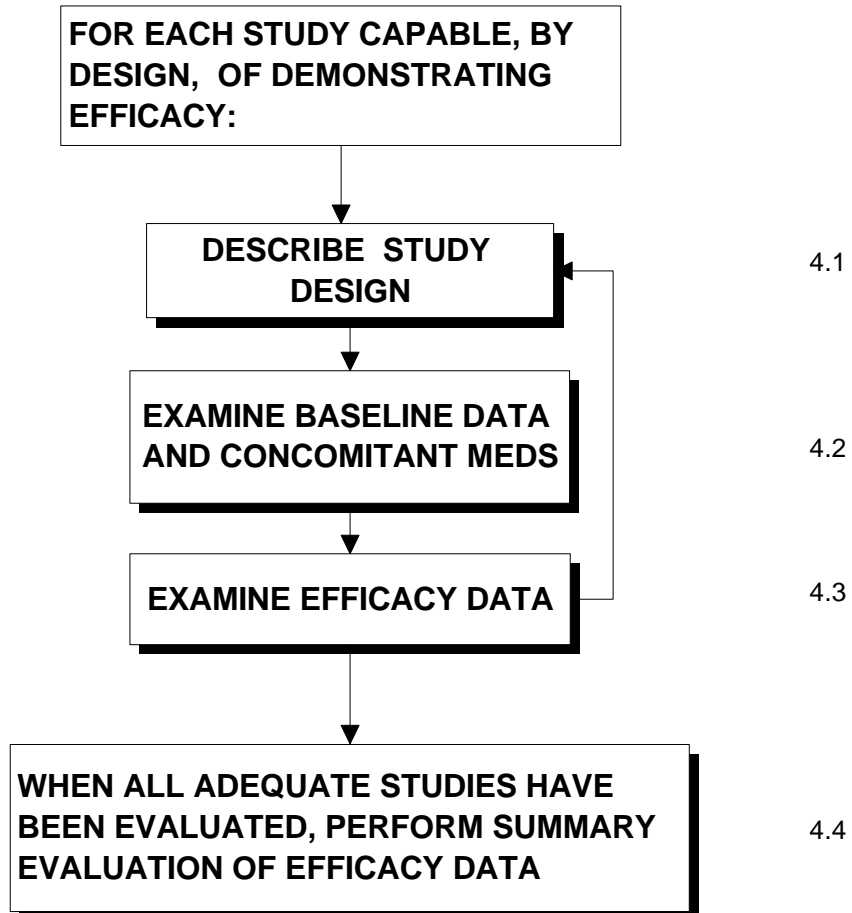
FOR EACH STUDY CAPABLE, BY DESIGN, OF DEMONSTRATING EFFICACY:

DESCRIBE STUDY DESIGN

4.1

EXAMINE BASELINE DATA AND CONCOMITANT MEDS

4.2

EXAMINE EFFICACY DATA

4.3

WHEN ALL ADEQUATE STUDIES HAVE BEEN EVALUATED, PERFORM SUMMARY EVALUATION OF EFFICACY DATA

4.4